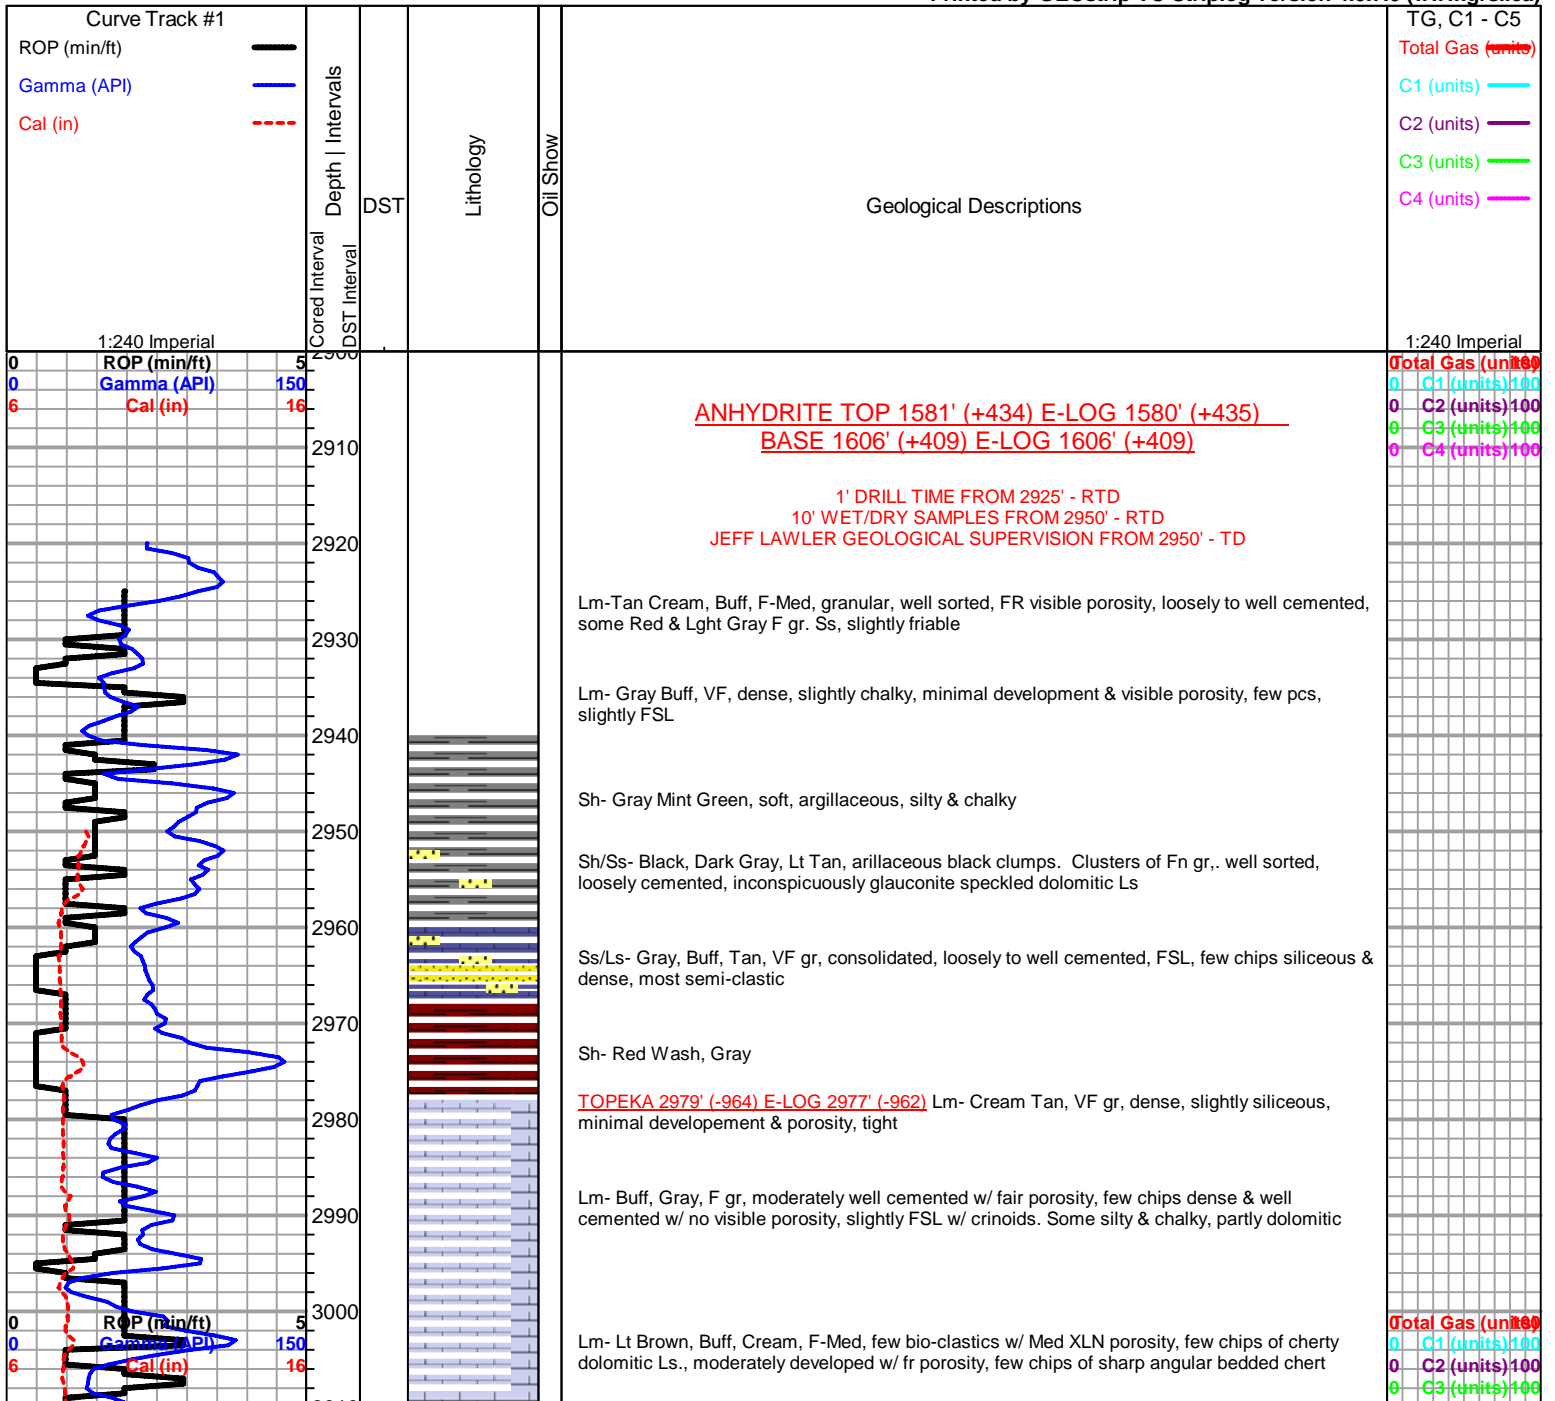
Curve Track #1
ROP (min/ft)
Gamma (API)
Cal (in)
1:240 Imperial
Depth | Intervals
Cored Interval
DST Interval
DST
Lithology
Oil Show
Geological Descriptions
TG, C1 - C5
Total Gas (units)
C1 (units)
C2 (units)
C3 (units)
C4 (units)
1:240 Imperial

0 ROP (min/ft) 5
0 Gamma (API) 150
6 Cal (in) 16

Total Gas (units) 100
0 C1 (units) 100
0 C2 (units) 100
0 C3 (units) 100
0 C4 (units) 100

2910
2920
2930
2940
2950
2960
2970
2980
2990
3000

ANHYDRITE TOP 1581' (+434) E-LOG 1580' (+435)
BASE 1606' (+409) E-LOG 1606' (+409)

1' DRILL TIME FROM 2925' - RTD
10' WET/DRY SAMPLES FROM 2950' - RTD
JEFF LAWLER GEOLOGICAL SUPERVISION FROM 2950' - TD

Lm-Tan Cream, Buff, F-Med, granular, well sorted, FR visible porosity, loosely to well cemented, some Red & Lght Gray F gr. Ss, slightly friable

Lm- Gray Buff, VF, dense, slightly chalky, minimal development & visible porosity, few pcs, slightly FSL

Sh- Gray Mint Green, soft, argillaceous, silty & chalky

Sh/Ss- Black, Dark Gray, Lt Tan, arillaceous black clumps. Clusters of Fn gr,. well sorted, loosely cemented, inconspicuously glauconite speckled dolomitic Ls

Ss/Ls- Gray, Buff, Tan, VF gr, consolidated, loosely to well cemented, FSL, few chips siliceous & dense, most semi-clastic

Sh- Red Wash, Gray

TOPEKA 2979' (-964) E-LOG 2977' (-962) Lm- Cream Tan, VF gr, dense, slightly siliceous, minimal developement & porosity, tight

Lm- Buff, Gray, F gr, moderately well cemented w/ fair porosity, few chips dense & well cemented w/ no visible porosity, slightly FSL w/ crinoids. Some silty & chalky, partly dolomitic

0 ROP (min/ft) 5
0 Gamma (API) 150
6 Cal (in) 16

Total Gas (units) 100
0 C1 (units) 100
0 C2 (units) 100
0 C3 (units) 100

Lm- Lt Brown, Buff, Cream, F-Med, few bio-clastics w/ Med XLN porosity, few chips of cherty dolomitic Ls., moderately developed w/ fr porosity, few chips of sharp angular bedded chert